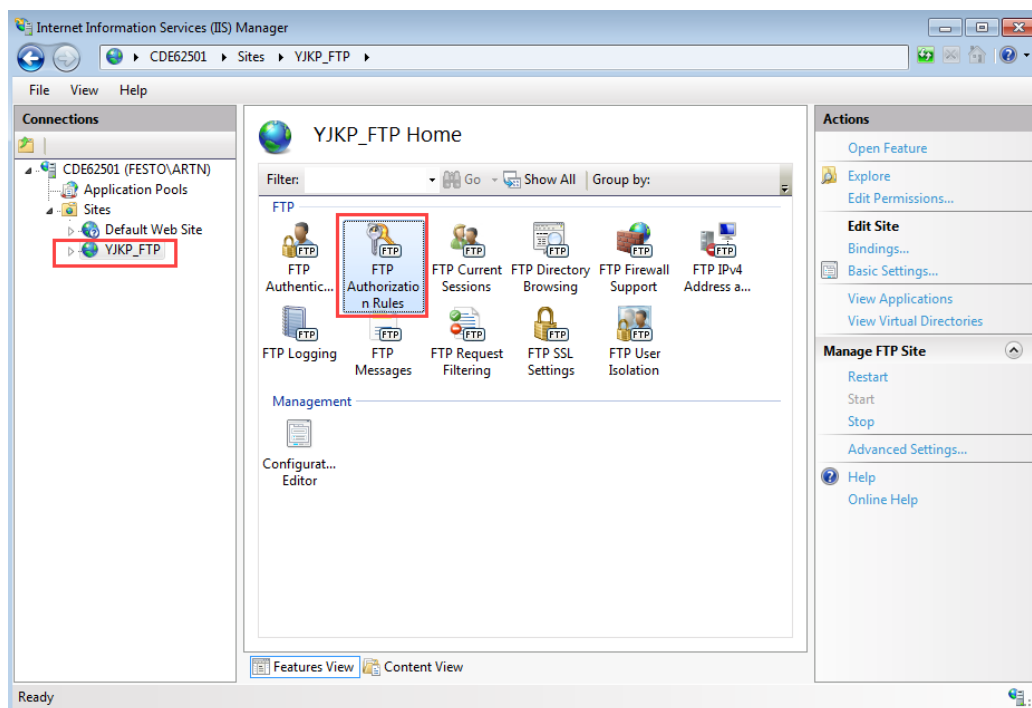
Internet Information Services (IIS) Manager

CDE62501 ▸ Sites ▸ YJKP_FTP ▸

File View Help

Connections

CDE62501 (FESTO\ARTN)
Application Pools
Sites
Default Web Site
YJKP_FTP

YJKP_FTP Home

Filter: Go Show All Group by:

FTP

FTP Authentic...
FTP Authorization Rules
FTP Current Sessions
FTP Directory Browsing
FTP Firewall Support
FTP IPv4 Address a...
FTP Logging
FTP Messages
FTP Request Filtering
FTP SSL Settings
FTP User Isolation

Management

Configurat... Editor

Features View Content View

Actions

Open Feature
Explore
Edit Permissions...
Edit Site
Bindings...
Basic Settings...
View Applications
View Virtual Directories
Manage FTP Site
Restart
Start
Stop
Advanced Settings...
Help
Online Help

Ready